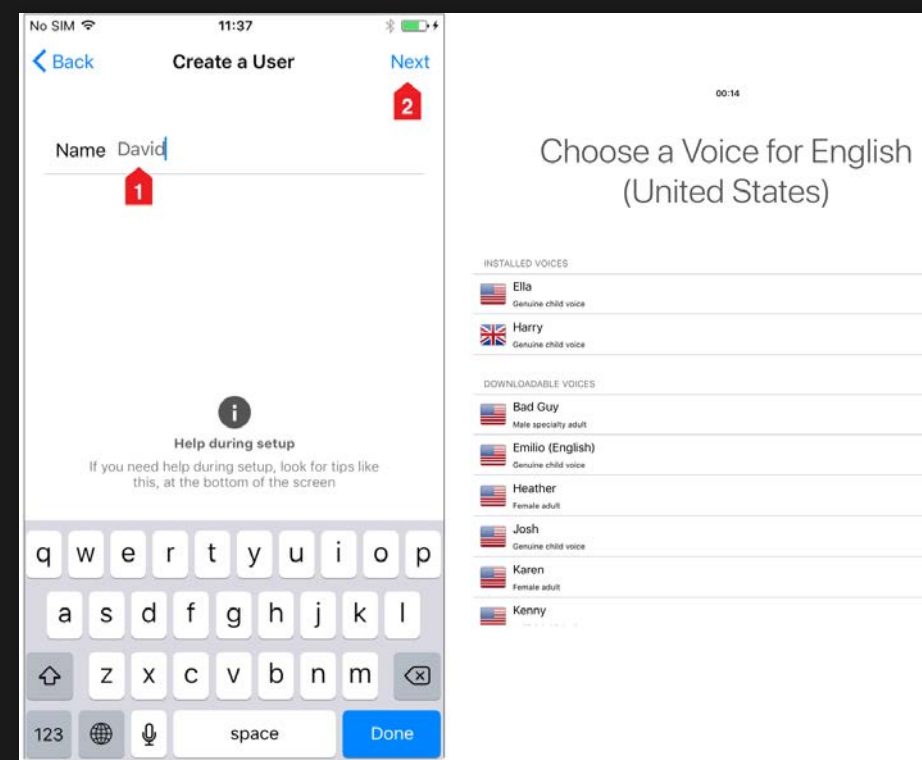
No SIM 11:37

Back Create a User Next

2

Name David

1

Help during setup

If you need help during setup, look for tips like this, at the bottom of the screen

q w e r t y u i o p

a s d f g h j k l

z x c v b n m

123 space Done

00:14

Choose a Voice for English (United States)

INSTALLED VOICES

Ella
Genuine child voice

Harry
Genuine child voice

DOWNLOADABLE VOICES

Bad Guy
Male specialty adult

Emilio (English)
Genuine child voice

Heather
Female adult

Josh
Genuine child voice

Karen
Female adult

Kenny
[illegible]